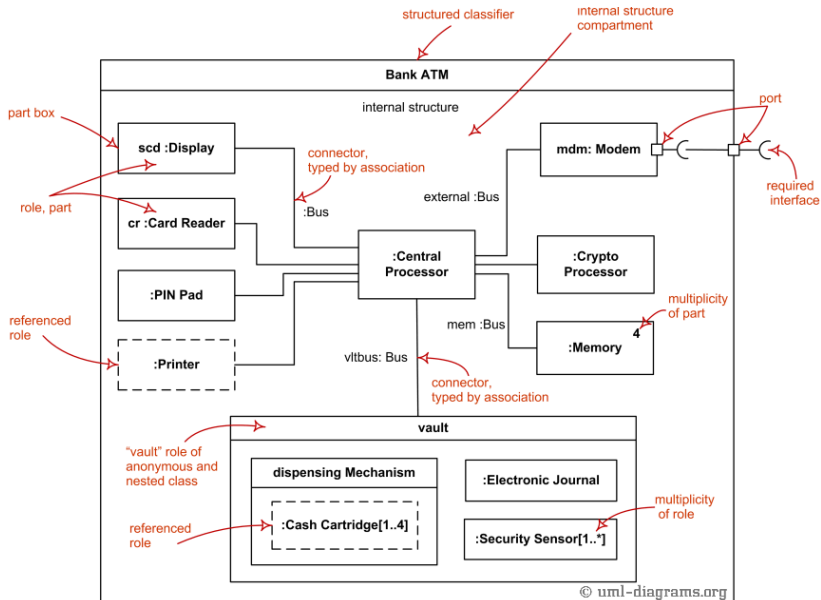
structured classifier

internal structure compartment

Bank ATM

internal structure

part box

scd :Display

connector, typed by association

:Bus

role, part

cr :Card Reader

mdm: Modem

port

required interface

external :Bus

:Central Processor

:Crypto Processor

:PIN Pad

multiplicity of part

referenced role

mem :Bus

4

:Memory

:Printer

vltbus: Bus

connector, typed by association

vault

"vault" role of anonymous and nested class

dispensing Mechanism

:Electronic Journal

multiplicity of role

referenced role

:Cash Cartridge[1..4]

:Security Sensor[1..*]

© uml-diagrams.org